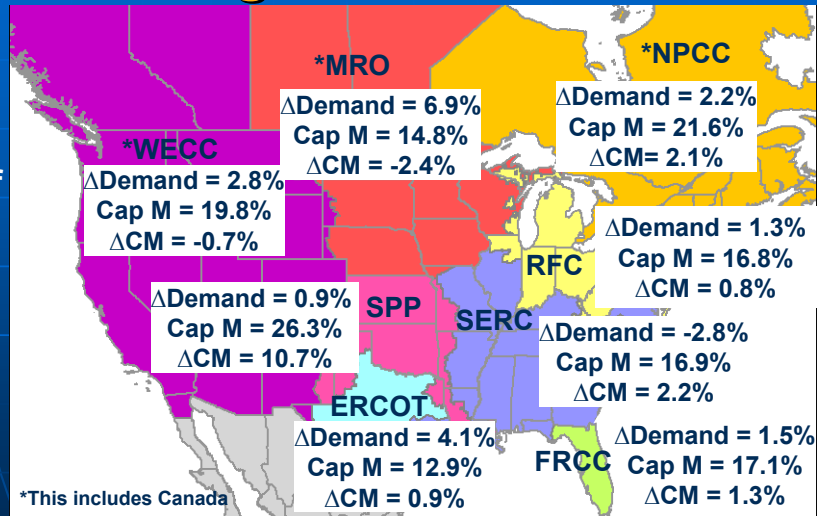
*MRO
$\Delta$Demand = 6.9%
Cap M = 14.8%
$\Delta$CM = -2.4%

*NPCC
$\Delta$Demand = 2.2%
Cap M = 21.6%
$\Delta$CM= 2.1%

*WECC
$\Delta$Demand = 2.8%
Cap M = 19.8%
$\Delta$CM = -0.7%

$\Delta$Demand = 1.3%
Cap M = 16.8%
$\Delta$CM = 0.8%

RFC

$\Delta$Demand = 0.9%
Cap M = 26.3%
$\Delta$CM = 10.7%

SPP

SERC

$\Delta$Demand = -2.8%
Cap M = 16.9%
$\Delta$CM = 2.2%

ERCOT
$\Delta$Demand = 4.1%
Cap M = 12.9%
$\Delta$CM = 0.9%

FRCC
$\Delta$Demand = 1.5%
Cap M = 17.1%
$\Delta$CM = 1.3%

*This includes Canada